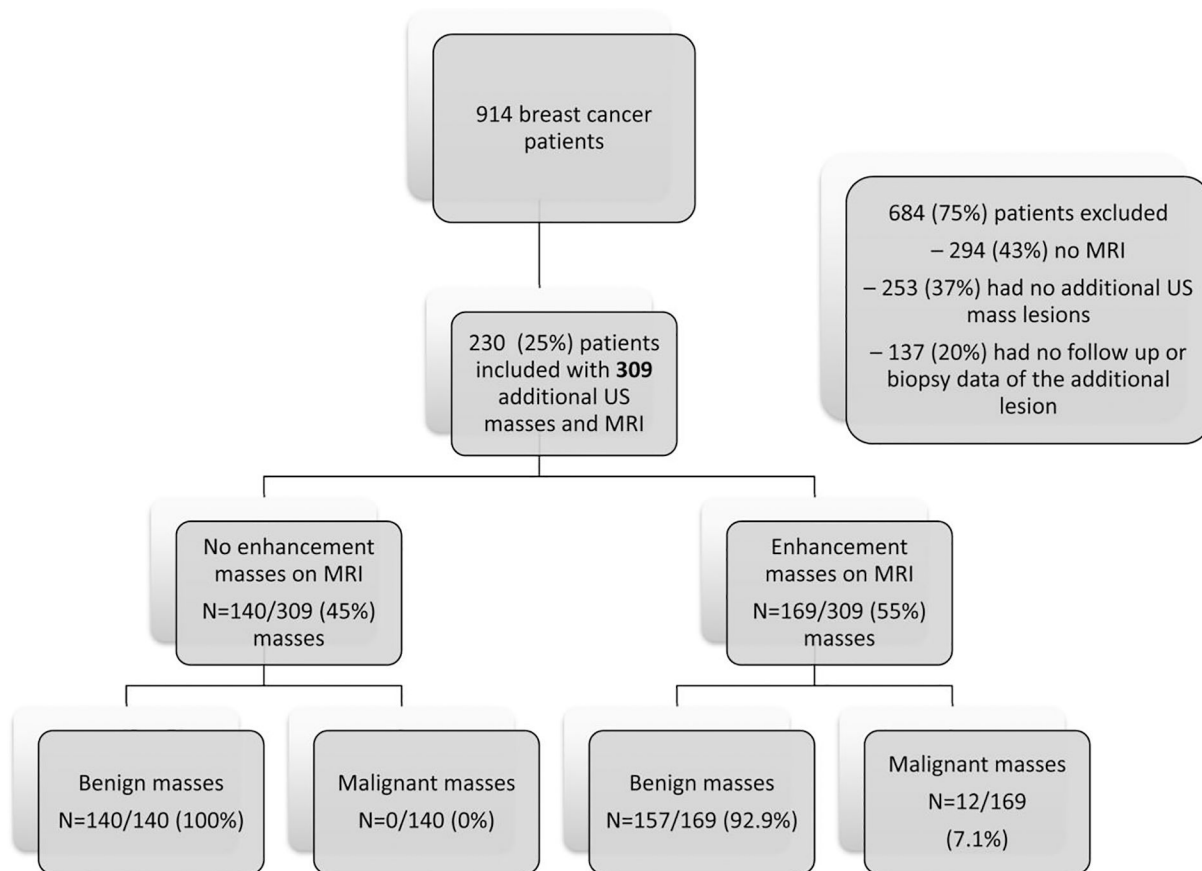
914 breast cancer patients

684 (75%) patients excluded

– 294 (43%) no MRI

– 253 (37%) had no additional US mass lesions

– 137 (20%) had no follow up or biopsy data of the additional lesion

230 (25%) patients included with **309** additional US masses and MRI

No enhancement masses on MRI
N=140/309 (45%) masses

Enhancement masses on MRI
N=169/309 (55%) masses

Benign masses
N=140/140 (100%)

Malignant masses
N=0/140 (0%)

Benign masses
N=157/169 (92.9%)

Malignant masses
N=12/169
(7.1%)